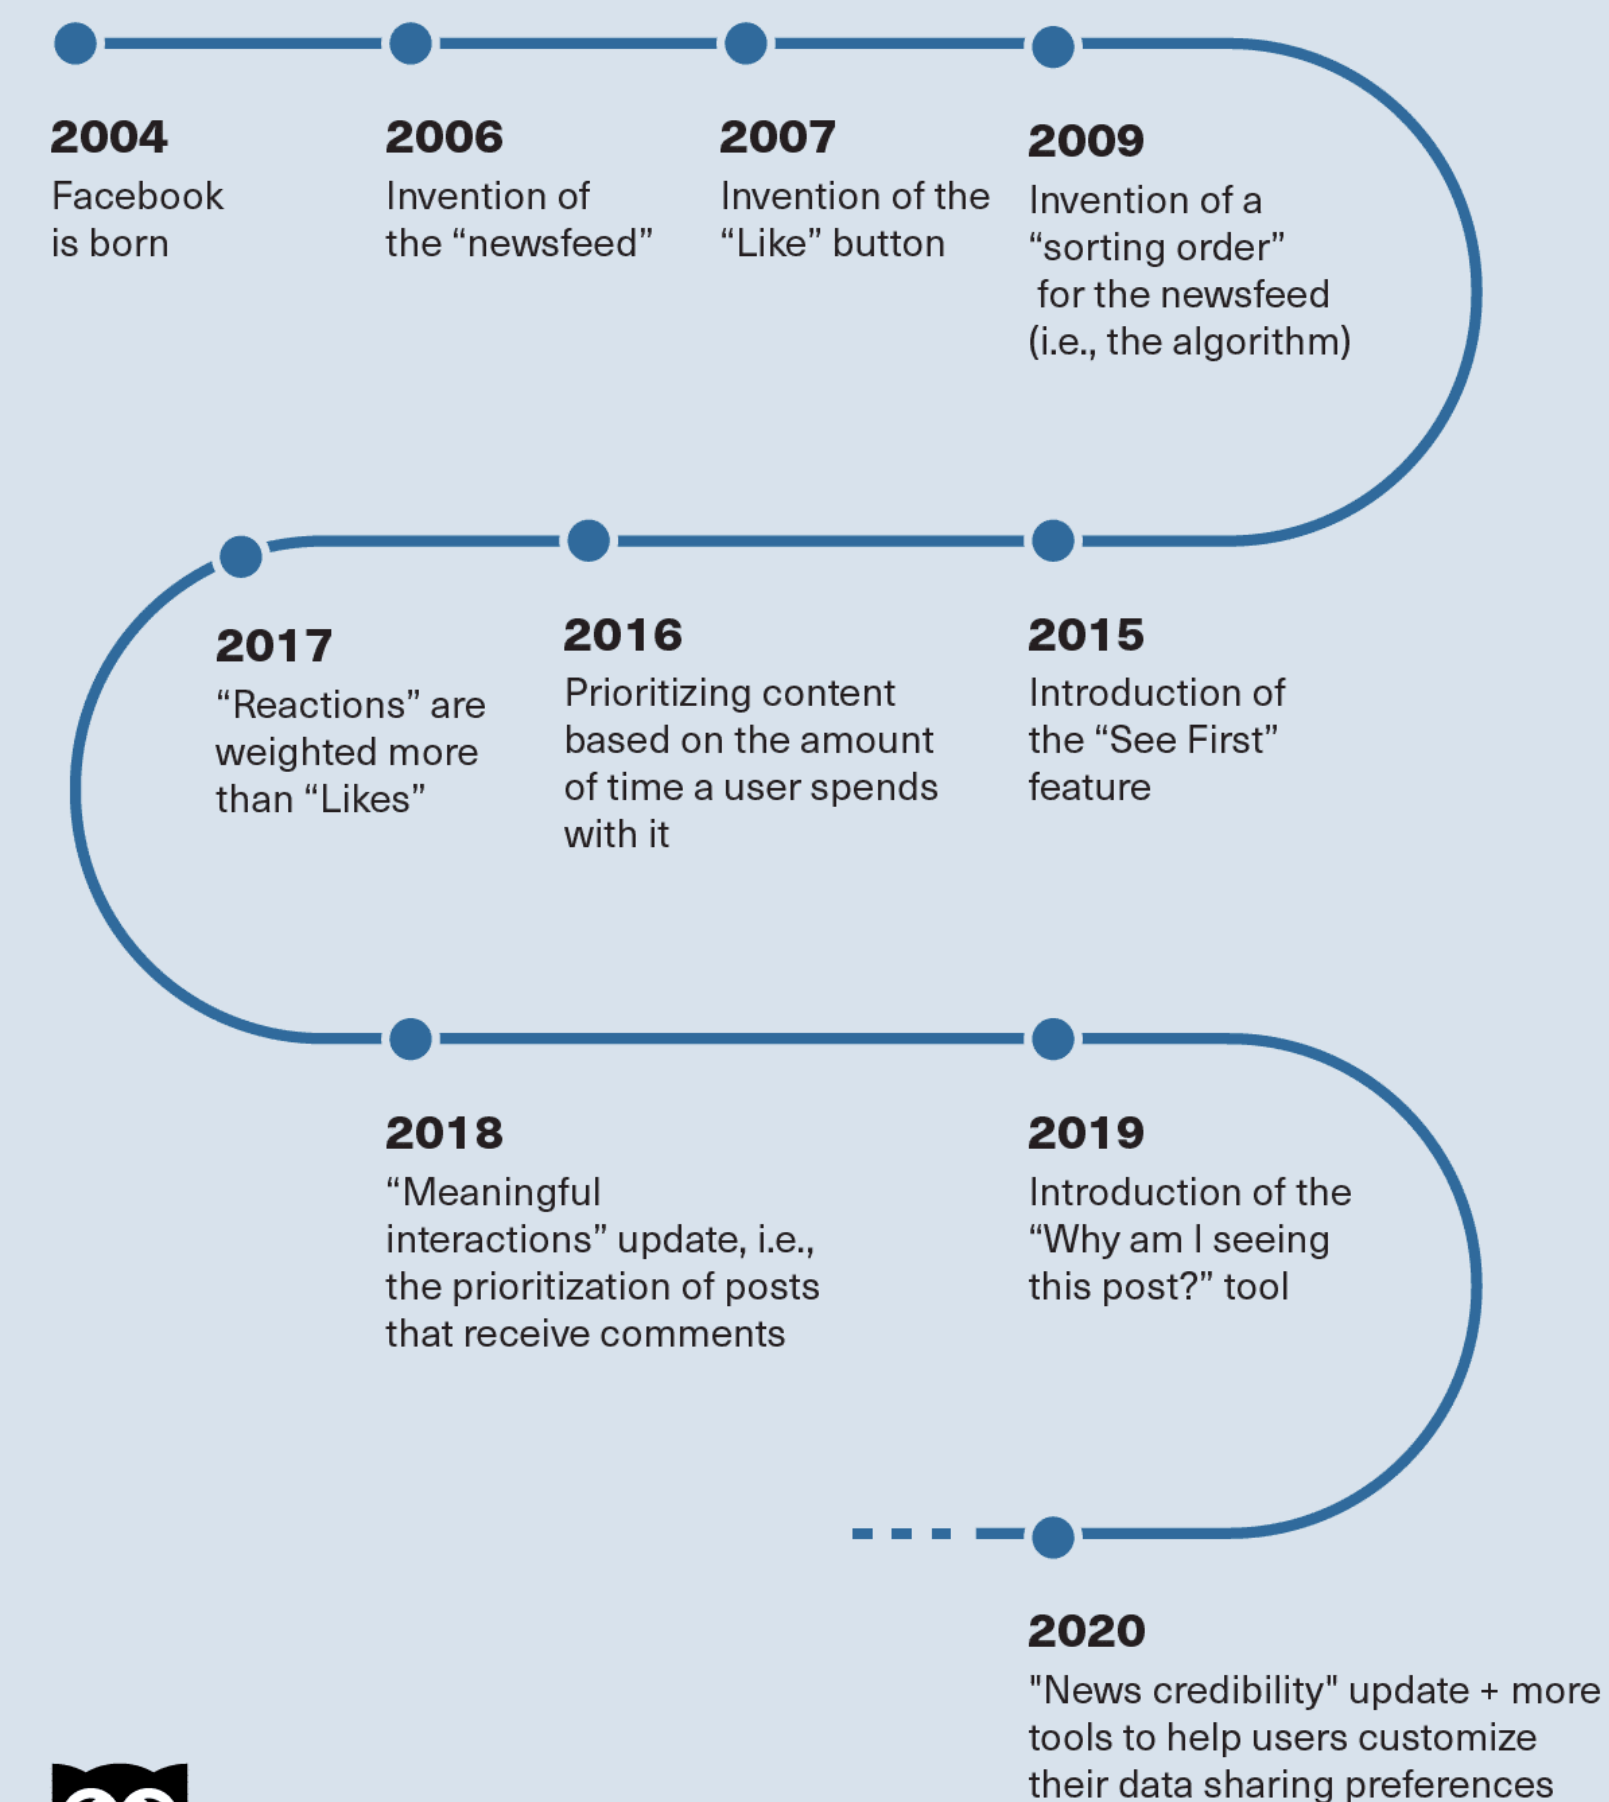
2004
Facebook is born

2006
Invention of the “newsfeed”

2007
Invention of the “Like” button

2009
Invention of a “sorting order” for the newsfeed (i.e., the algorithm)

2017
“Reactions” are weighted more than “Likes”

2016
Prioritizing content based on the amount of time a user spends with it

2015
Introduction of the “See First” feature

2018
“Meaningful interactions” update, i.e., the prioritization of posts that receive comments

2019
Introduction of the “Why am I seeing this post?” tool

2020
"News credibility" update + more tools to help users customize their data sharing preferences